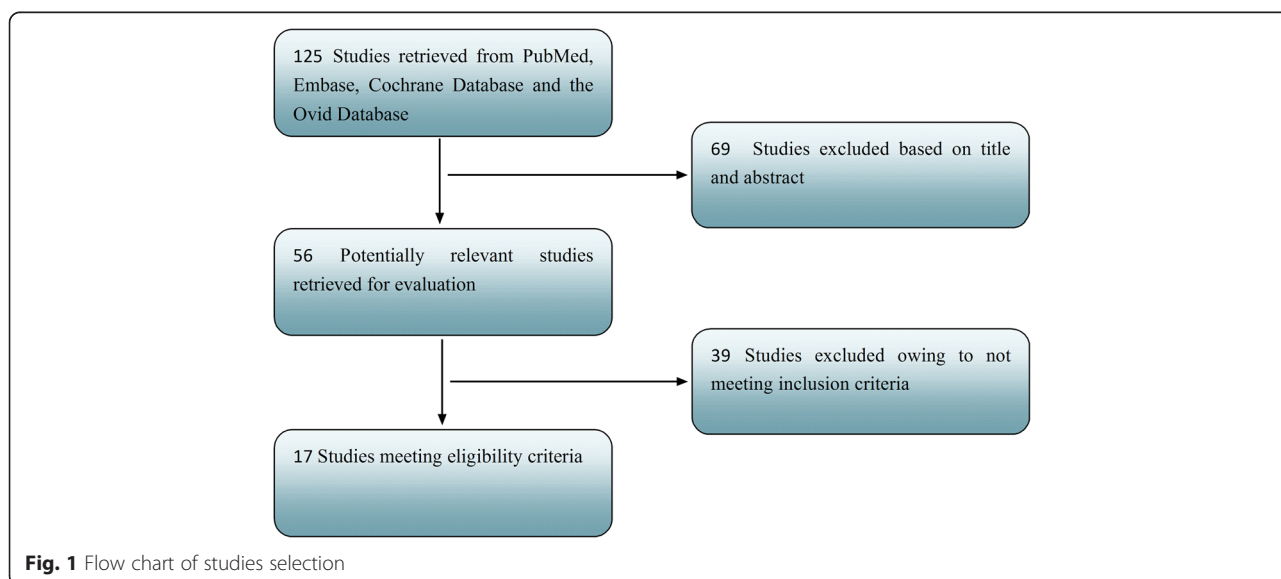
125 Studies retrieved from PubMed, Embase, Cochrane Database and the Ovid Database

69 Studies excluded based on title and abstract

56 Potentially relevant studies retrieved for evaluation

39 Studies excluded owing to not meeting inclusion criteria

17 Studies meeting eligibility criteria

**Fig. 1** Flow chart of studies selection